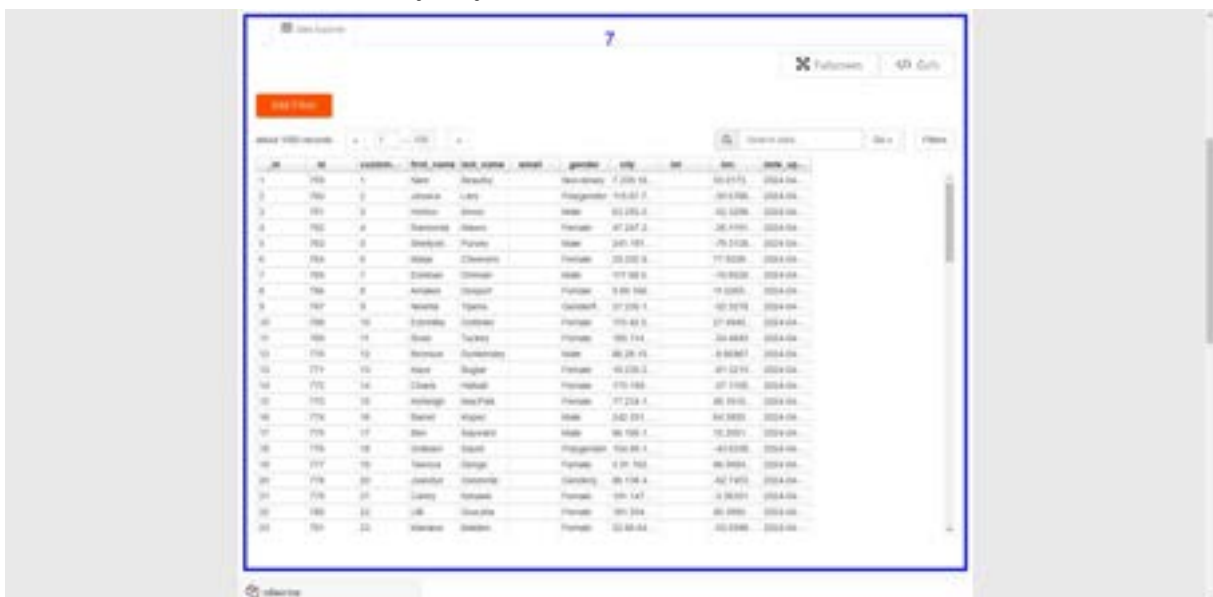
Data Explorer

7

Fullscreen

Edit

Add Filter

about 1000 records

Go

Filters

| _id | id | custom... | first_name | last_name | email | gender | city | lat | lon | date_up... |
|---|---|---|---|---|---|---|---|---|---|---|
| 1 | 759 | 1 | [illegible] | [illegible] | | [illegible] | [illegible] | | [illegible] | 2024-04... |
| 2 | 760 | 2 | Jessica | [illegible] | | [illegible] | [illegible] | | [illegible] | 2024-04... |
| 3 | 761 | 3 | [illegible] | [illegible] | | Male | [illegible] | | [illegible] | 2024-04... |
| 4 | 762 | 4 | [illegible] | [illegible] | | Female | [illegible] | | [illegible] | 2024-04... |
| 5 | 763 | 5 | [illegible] | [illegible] | | Male | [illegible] | | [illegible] | 2024-04... |
| 6 | 764 | 6 | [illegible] | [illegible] | | Female | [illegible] | | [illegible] | 2024-04... |
| 7 | 765 | 7 | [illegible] | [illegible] | | Male | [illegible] | | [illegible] | 2024-04... |
| 8 | 766 | 8 | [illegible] | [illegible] | | Female | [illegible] | | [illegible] | 2024-04... |
| 9 | 767 | 9 | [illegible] | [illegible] | | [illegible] | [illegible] | | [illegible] | 2024-04... |
| 10 | 768 | 10 | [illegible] | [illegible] | | Female | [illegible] | | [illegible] | 2024-04... |
| 11 | 769 | 11 | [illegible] | Tucker | | Female | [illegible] | | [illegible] | 2024-04... |
| 12 | 770 | 12 | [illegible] | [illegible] | | Male | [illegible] | | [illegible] | 2024-04... |
| 13 | 771 | 13 | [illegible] | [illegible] | | Female | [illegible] | | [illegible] | 2024-04... |
| 14 | 772 | 14 | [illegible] | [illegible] | | Female | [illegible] | | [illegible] | 2024-04... |
| 15 | 773 | 15 | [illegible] | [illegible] | | Female | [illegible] | | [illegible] | 2024-04... |
| 16 | 774 | 16 | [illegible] | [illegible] | | Male | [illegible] | | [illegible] | 2024-04... |
| 17 | 775 | 17 | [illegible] | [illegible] | | Male | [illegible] | | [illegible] | 2024-04... |
| 18 | 776 | 18 | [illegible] | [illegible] | | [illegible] | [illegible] | | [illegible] | 2024-04... |
| 19 | 777 | 19 | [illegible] | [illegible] | | Female | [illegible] | | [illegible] | 2024-04... |
| 20 | 778 | 20 | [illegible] | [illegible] | | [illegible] | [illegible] | | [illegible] | 2024-04... |
| 21 | 779 | 21 | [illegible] | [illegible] | | Female | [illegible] | | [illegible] | 2024-04... |
| 22 | 780 | 22 | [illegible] | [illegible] | | Female | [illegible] | | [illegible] | 2024-04... |
| 23 | 781 | 23 | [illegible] | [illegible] | | Female | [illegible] | | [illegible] | 2024-04... |